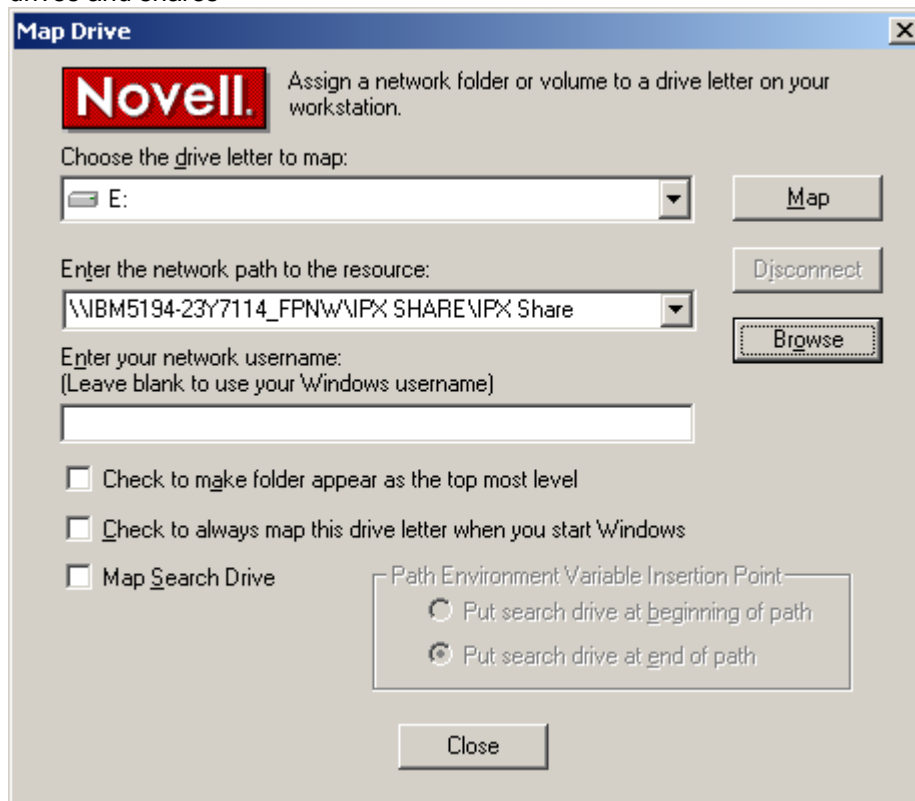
drives and shares

Map Drive

×

Novell.

Assign a network folder or volume to a drive letter on your workstation.

Choose the drive letter to map:

E:

Map

Enter the network path to the resource:

Disconnect

\\IBM5194-23Y7114_FPNW\IPX SHARE\IPX Share

Browse

Enter your network username:
(Leave blank to use your Windows username)

Check to make folder appear as the top most level

Check to always map this drive letter when you start Windows

Map Search Drive

Path Environment Variable Insertion Point

Put search drive at beginning of path

Put search drive at end of path

Close